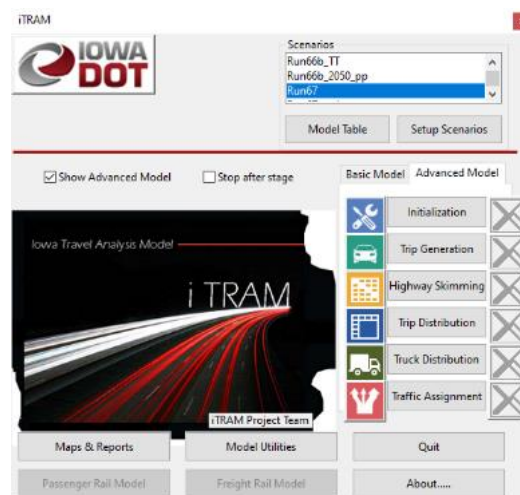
iTRAM

IOWA DOT

Scenarios
Run66b_TT
Run66b_2050_pp
Run67

Model Table
Setup Scenarios

Show Advanced Model
Stop after stage

Basic Model
Advanced Model

Iowa Travel Analysis Model

i TRAM

iTRAM Project Team

Initialization
Trip Generation
Highway Skimming
Trip Distribution
Truck Distribution
Traffic Assignment

Maps & Reports
Model Utilities
Quit

Passenger Rail Model
Freight Rail Model
About.....